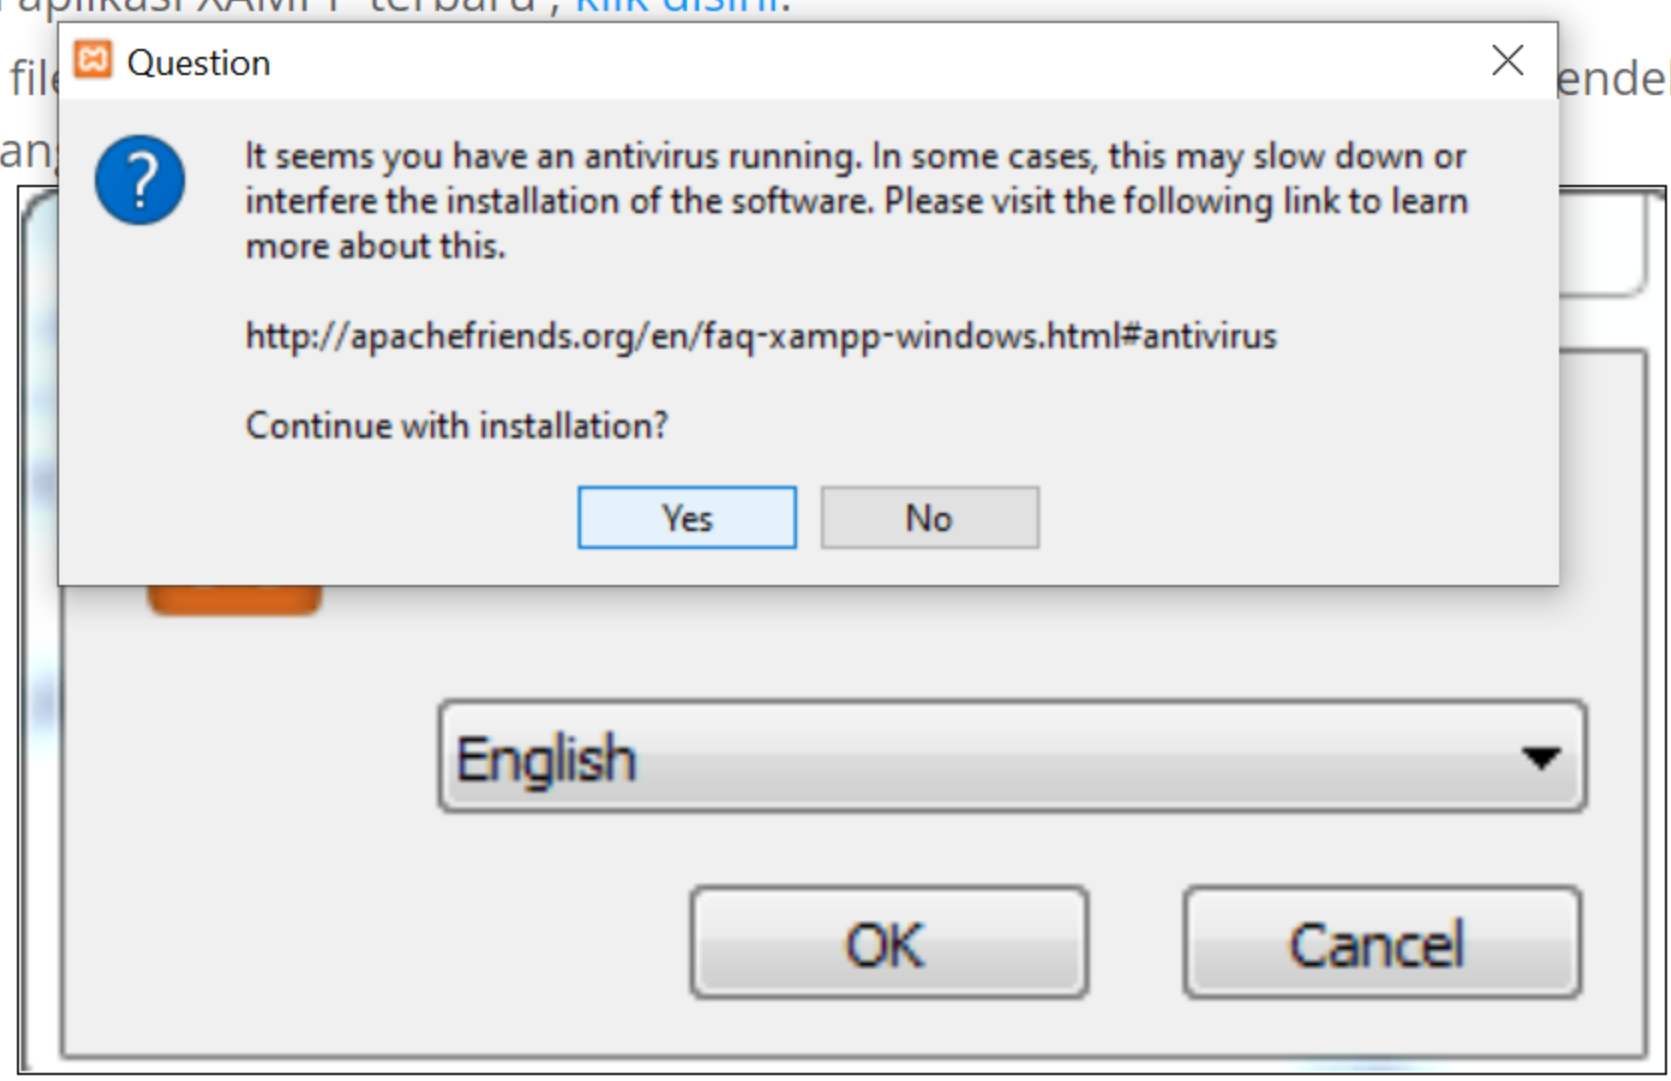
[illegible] aplikasi XAMPP terbaru, klik disini.

fil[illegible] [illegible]endel

an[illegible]

Question

It seems you have an antivirus running. In some cases, this may slow down or interfere the installation of the software. Please visit the following link to learn more about this.

http://apachefriends.org/en/faq-xampp-windows.html#antivirus

Continue with installation?

Yes No

English

OK Cancel